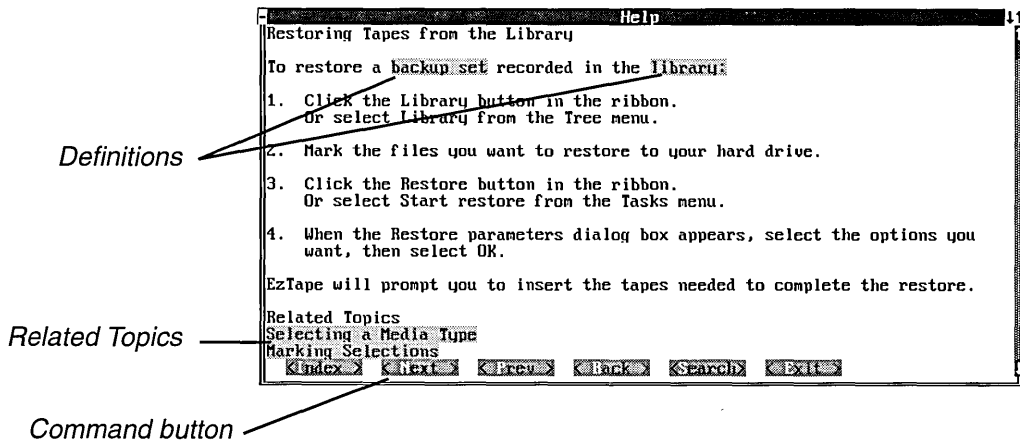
Help

Restoring Tapes from the Library

To restore a backup set recorded in the Library:

1. Click the Library button in the ribbon. Or select Library from the Tree menu.

2. Mark the files you want to restore to your hard drive.

3. Click the Restore button in the ribbon. Or select Start restore from the Tasks menu.

4. When the Restore parameters dialog box appears, select the options you want, then select OK.

EzTape will prompt you to insert the tapes needed to complete the restore.

Related Topics
Selecting a Media Type
Marking Selections

< Index > < Next > < Prev > < Back > <Search> < Exit >

Definitions

Related Topics

Command button